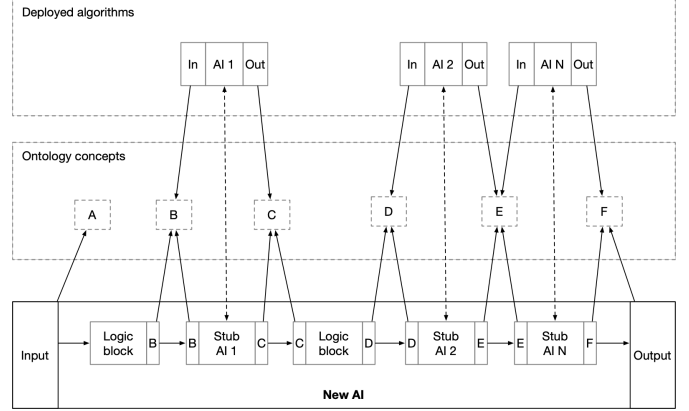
Deployed algorithms

In | AI 1 | Out

In | AI 2 | Out

In | AI N | Out

Ontology concepts

A

B

C

D

E

F

Input

Logic block | B

B | Stub AI 1 | C

C | Logic block | D

D | Stub AI 2 | E

E | Stub AI N | F

Output

New AI